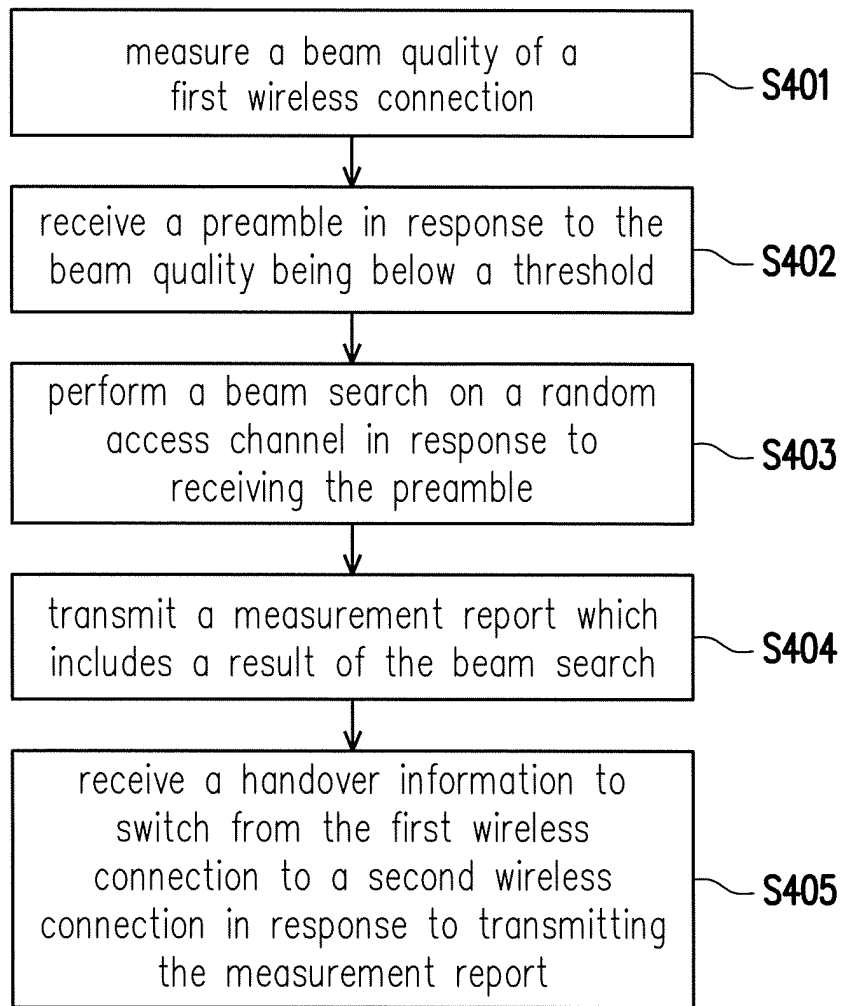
measure a beam quality of a first wireless connection

S401

receive a preamble in response to the beam quality being below a threshold

S402

perform a beam search on a random access channel in response to receiving the preamble

S403

transmit a measurement report which includes a result of the beam search

S404

receive a handover information to switch from the first wireless connection to a second wireless connection in response to transmitting the measurement report

S405